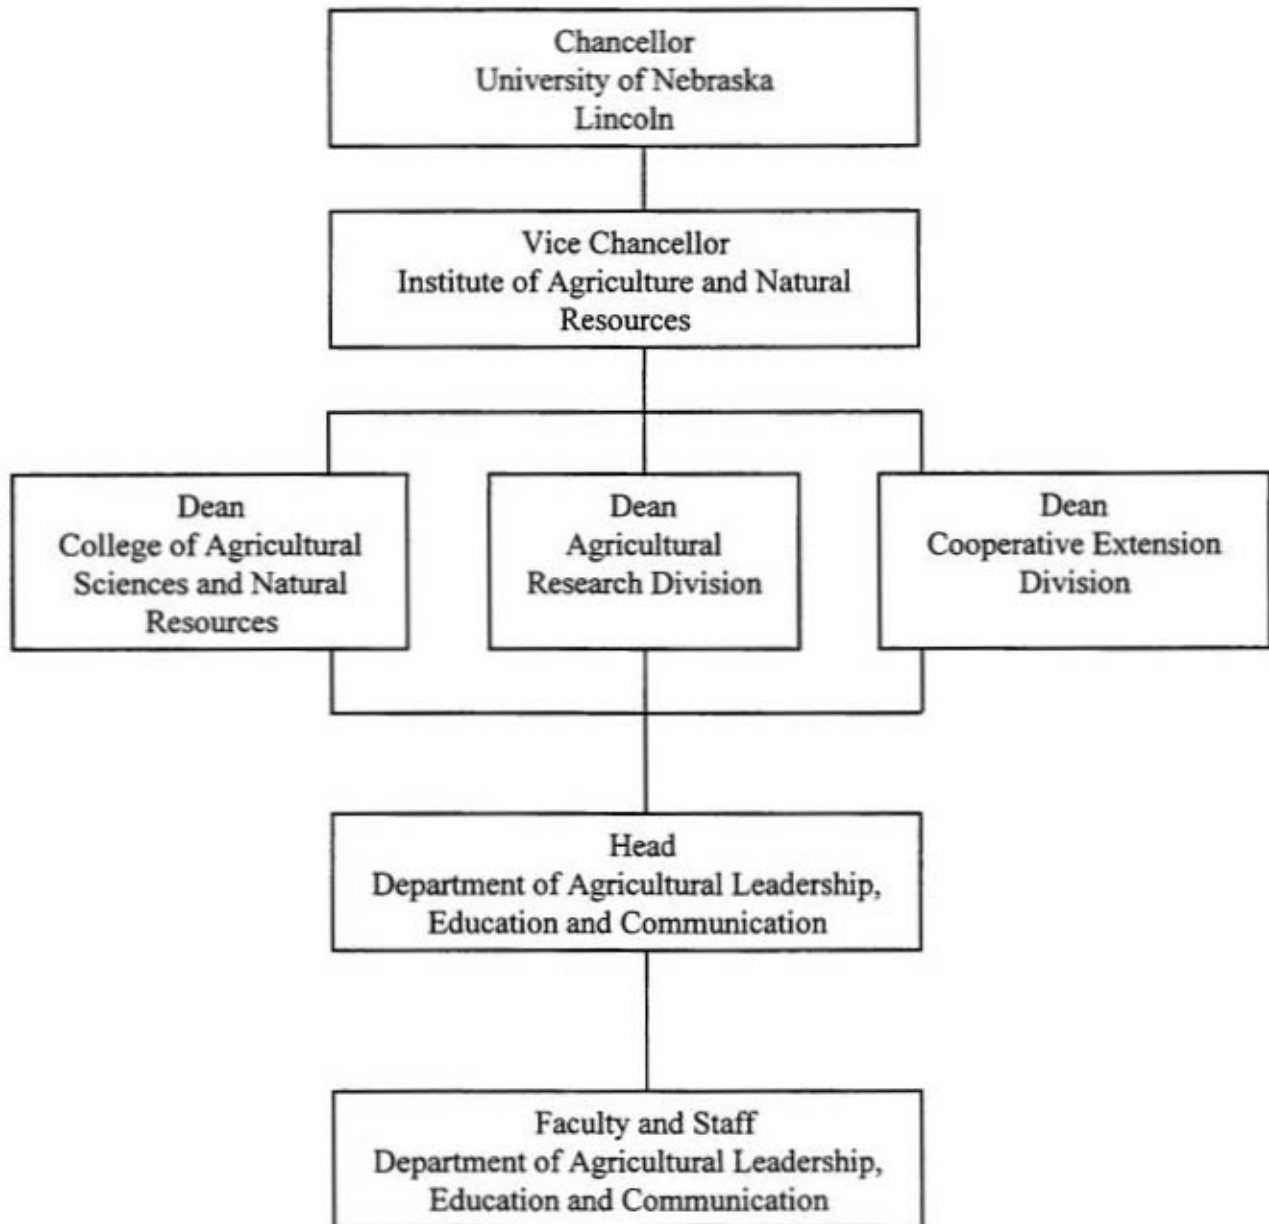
Chancellor
University of Nebraska
Lincoln

Vice Chancellor
Institute of Agriculture and Natural Resources

Dean
College of Agricultural Sciences and Natural Resources

Dean
Agricultural Research Division

Dean
Cooperative Extension Division

Head
Department of Agricultural Leadership, Education and Communication

Faculty and Staff
Department of Agricultural Leadership, Education and Communication